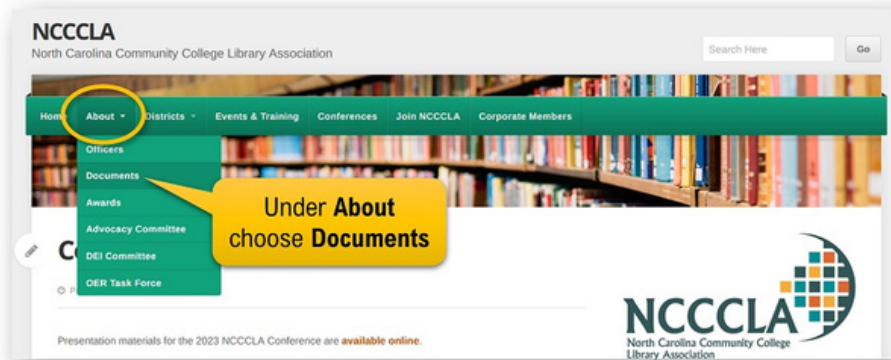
NCCCLA
North Carolina Community College Library Association

Search Here
Go

Home About ▾ Districts ▾ Events & Training Conferences Join NCCCLA Corporate Members

Officers
Documents
Awards
Advocacy Committee
DEI Committee
OER Task Force

Under **About** choose **Documents**

C

Presentation materials for the 2023 NCCCLA Conference are available online.

NCCCLA
North Carolina Community College Library Association